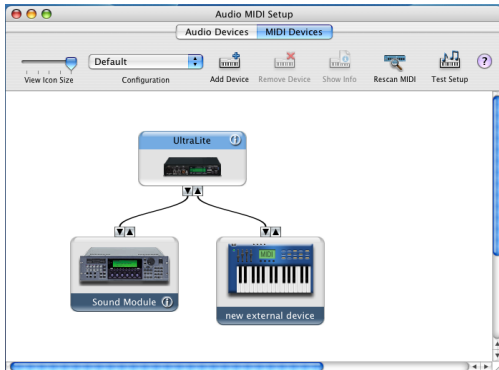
Audio MIDI Setup

Audio Devices MIDI Devices

View Icon Size

Default

Configuration

Add Device

Remove Device

Show Info

Rescan MIDI

Test Setup

?

UltraLite

MIDI

Sound Module

new external device